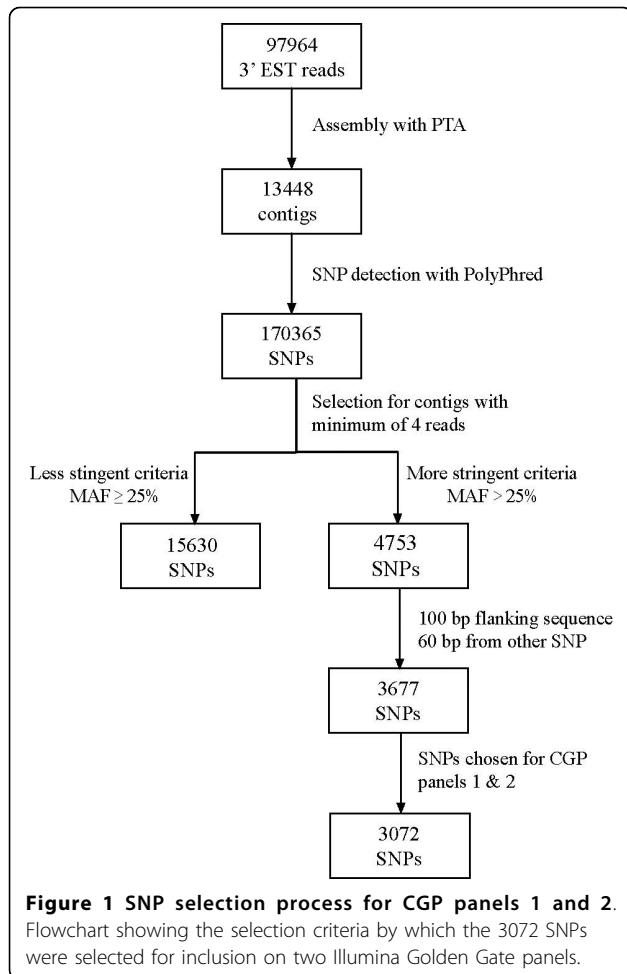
97964
3' EST reads

Assembly with PTA

13448
contigs

SNP detection with PolyPhred

170365
SNPs

Selection for contigs with minimum of 4 reads

Less stingent criteria
MAF $\geq$ 25%

More stringent criteria
MAF > 25%

15630
SNPs

4753
SNPs

100 bp flanking sequence
60 bp from other SNP

3677
SNPs

SNPs chosen for CGP panels 1 & 2

3072
SNPs

**Figure 1 SNP selection process for CGP panels 1 and 2**. Flowchart showing the selection criteria by which the 3072 SNPs were selected for inclusion on two Illumina Golden Gate panels.